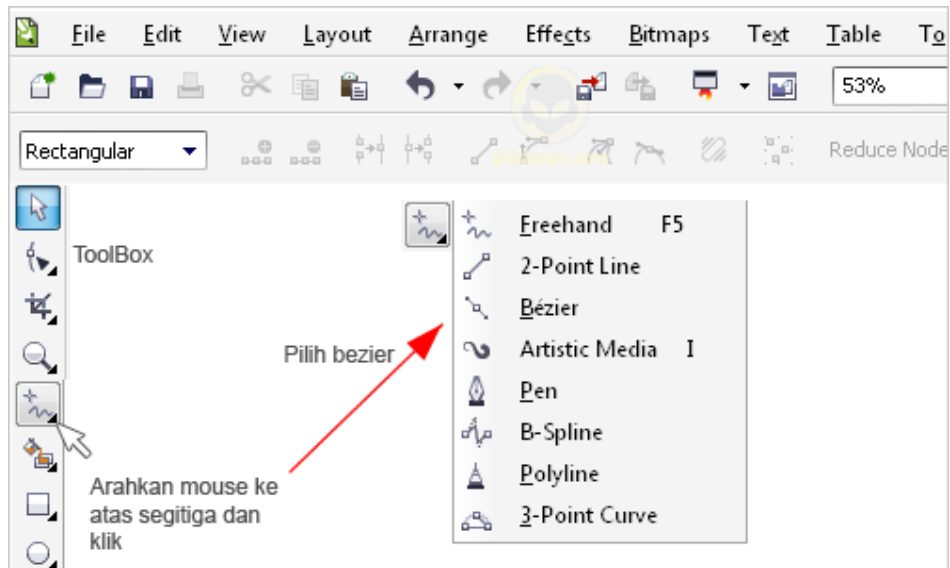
File Edit View Layout Arrange Effects Bitmaps Text Table To

53%

Rectangular

Reduce Node

ToolBox

Freehand F5
2-Point Line
Bézier
Artistic Media I
Pen
B-Spline
Polyline
3-Point Curve

Pilih bezier

Arahkan mouse ke atas segitiga dan klik